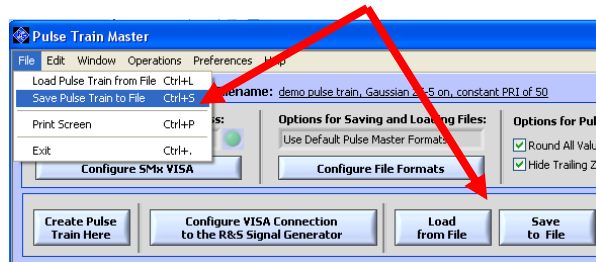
Pulse Train Master

File Edit Window Operations Preferences Help

Load Pulse Train from File Ctrl+L
Save Pulse Train to File Ctrl+S
Print Screen Ctrl+P
Exit Ctrl+.

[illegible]ename: demo pulse train, Gaussian 2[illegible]-5 on, constant PRI of 50

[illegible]s:

Configure SMx VISA

Options for Saving and Loading Files:

Use Default Pulse Master Formats

Configure File Formats

Options for Pul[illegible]

Round All Valu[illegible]

Hide Trailing Z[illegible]

Create Pulse Train Here

Configure VISA Connection to the R&S Signal Generator

Load from File

Save to File